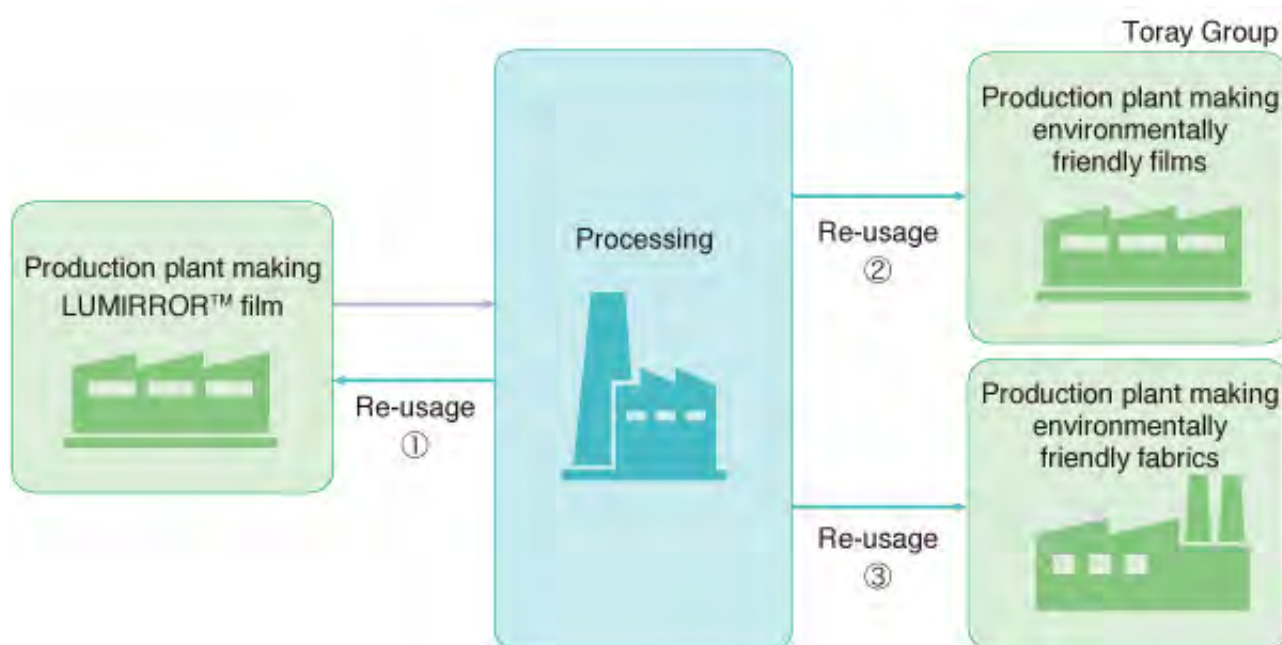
Toray Group

Production plant making LUMIRROR™ film

Re-usage
①

Processing

Re-usage
②

Production plant making environmentally friendly films

Re-usage
③

Production plant making environmentally friendly fabrics